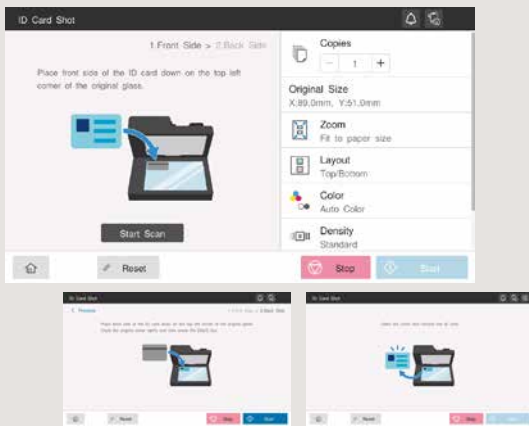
ID Card Shot

1.Front Side > 2.Back Side

Place front side of the ID card down on the top left corner of the original glass.

Start Scan

Copies

−  1  +

Original Size
X:89.0mm, Y:51.0mm

Zoom
Fit to paper size

Layout
Top/Bottom

Color
Auto Color

Density
Standard

Reset

Stop

Start

ID Card Shot
< Previous
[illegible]
Reset
Stop
Start

ID Card Shot
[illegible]
Reset
Stop
Start